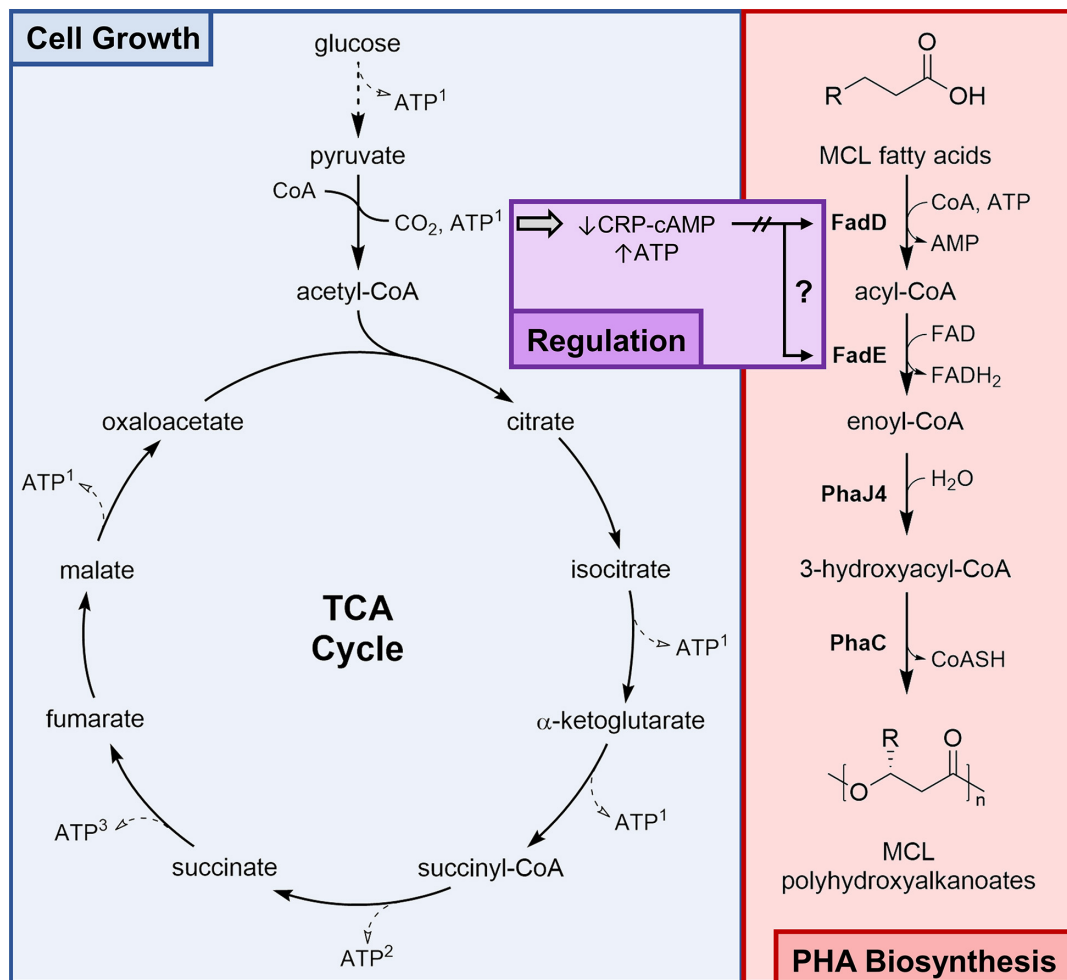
Cell Growth

glucose
ATP$^1$
pyruvate
CoA
CO$_2$, ATP$^1$
acetyl-CoA

$\downarrow$CRP-cAMP
$\uparrow$ATP
?
Regulation

oxaloacetate
citrate
ATP$^1$
malate
isocitrate
TCA Cycle
ATP$^1$
fumarate
$\alpha$-ketoglutarate
ATP$^1$
ATP$^3$
succinate
succinyl-CoA
ATP$^2$

R
O
OH
MCL fatty acids
FadD
CoA, ATP
AMP
acyl-CoA
FadE
FAD
FADH$_2$
enoyl-CoA
PhaJ4
H$_2$O
3-hydroxyacyl-CoA
PhaC
CoASH
R
O
O
n
MCL polyhydroxyalkanoates

PHA Biosynthesis